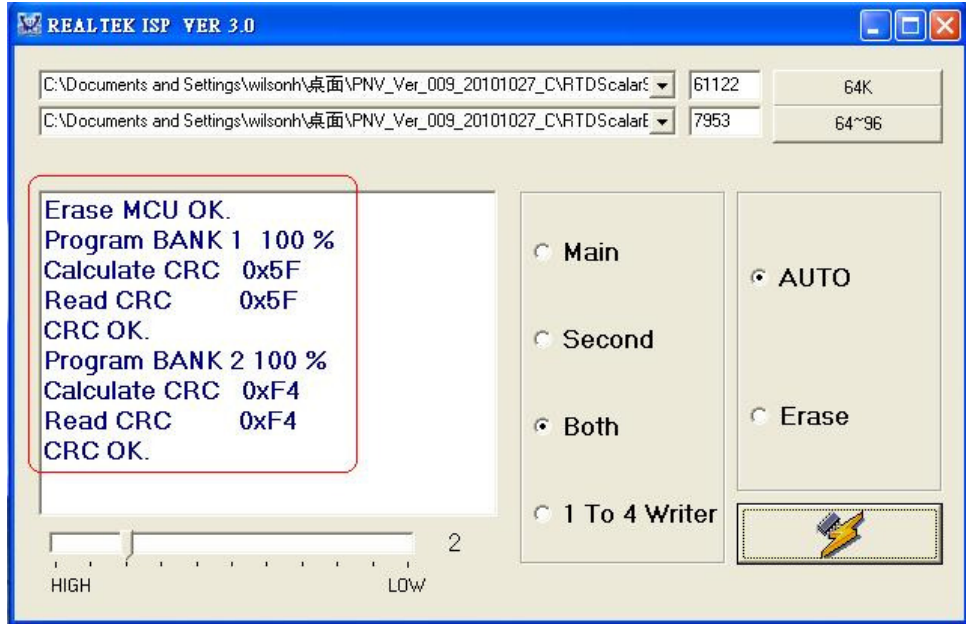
REALTEK ISP VER 3.0

C:\Documents and Settings\wilsonh\桌面\PNV_Ver_009_20101027_C\RTDScalarS
61122
64K
C:\Documents and Settings\wilsonh\桌面\PNV_Ver_009_20101027_C\RTDScalarE
7953
64~96

Erase MCU OK.
Program BANK 1 100 %
Calculate CRC 0x5F
Read CRC 0x5F
CRC OK.
Program BANK 2 100 %
Calculate CRC 0xF4
Read CRC 0xF4
CRC OK.

Main
Second
Both
1 To 4 Writer

AUTO
Erase

2
HIGH
LOW